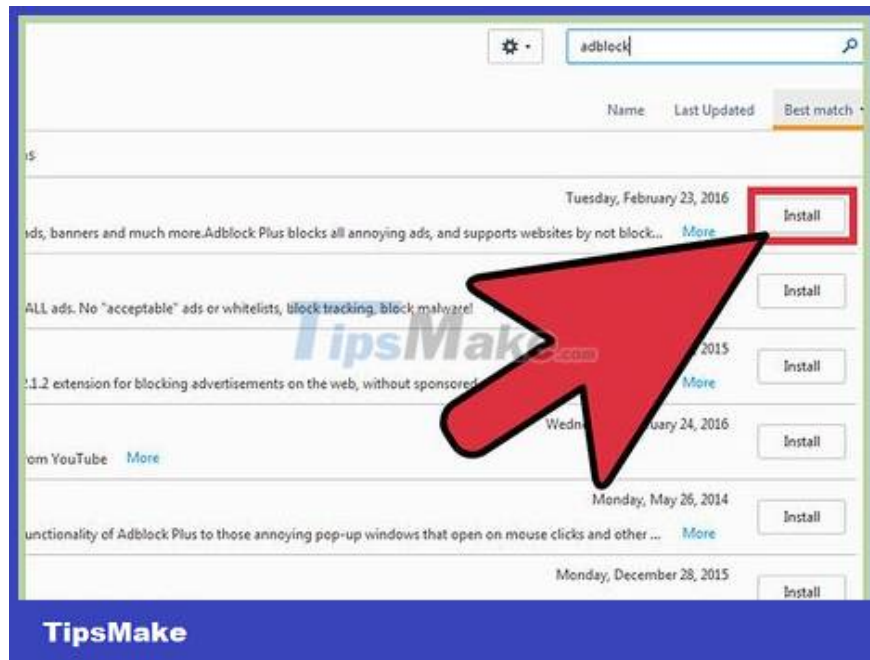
adblock

Name Last Updated Best match

s

Tuesday, February 23, 2016

ds, banners and much more.Adblock Plus blocks all annoying ads, and supports websites by not block... More

Install

ALL ads. No "acceptable" ads or whitelists, block tracking, block malware!

Install

2015

2.1.2 extension for blocking advertisements on the web, without sponsored

More

Install

Wedn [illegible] uary 24, 2016

om YouTube More

Install

Monday, May 26, 2014

unctionality of Adblock Plus to those annoying pop-up windows that open on mouse clicks and other ... More

Install

Monday, December 28, 2015

Install

TipsMake.com

TipsMake